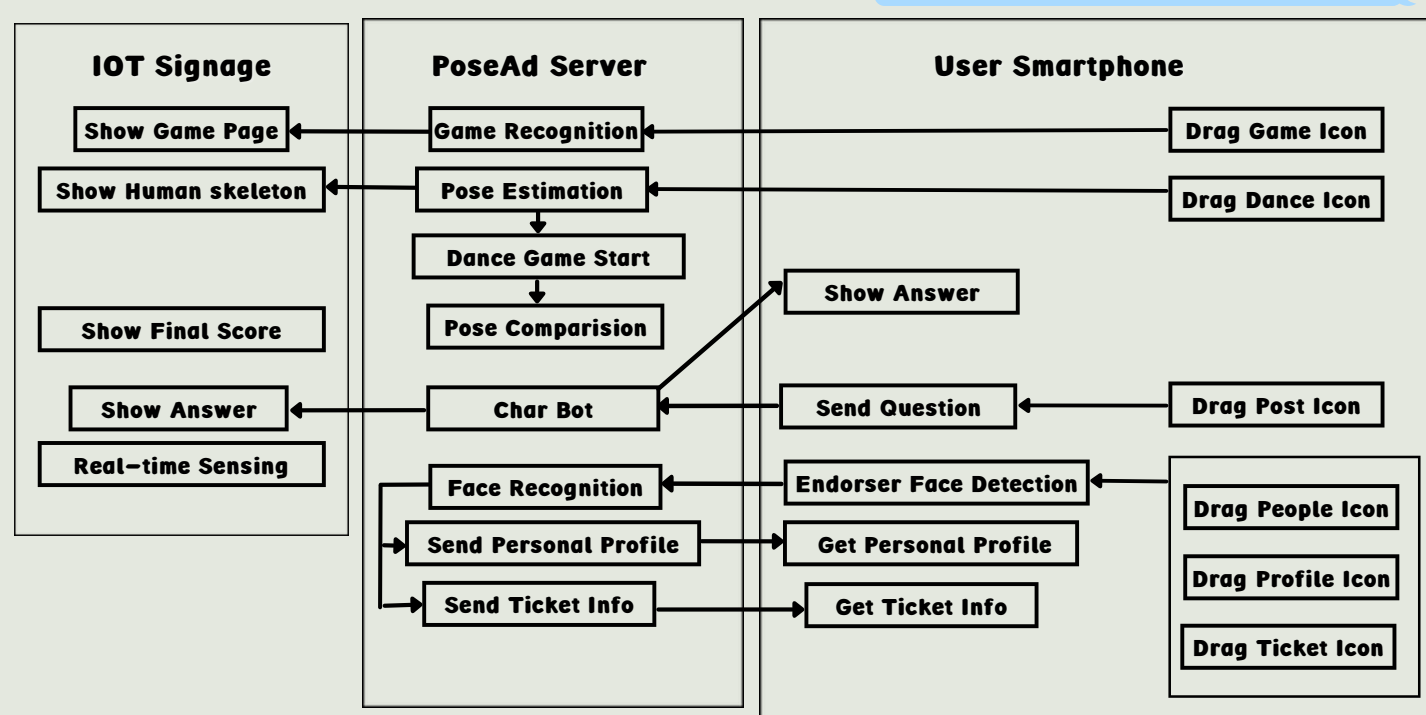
IOT Signage

Show Game Page

Show Human skeleton

Show Final Score

Show Answer

Real-time Sensing

PoseAd Server

Game Recognition

Pose Estimation

Dance Game Start

Pose Comparision

Char Bot

Face Recognition

Send Personal Profile

Send Ticket Info

User Smartphone

Drag Game Icon

Drag Dance Icon

Show Answer

Send Question

Drag Post Icon

Endorser Face Detection

Get Personal Profile

Get Ticket Info

Drag People Icon

Drag Profile Icon

Drag Ticket Icon